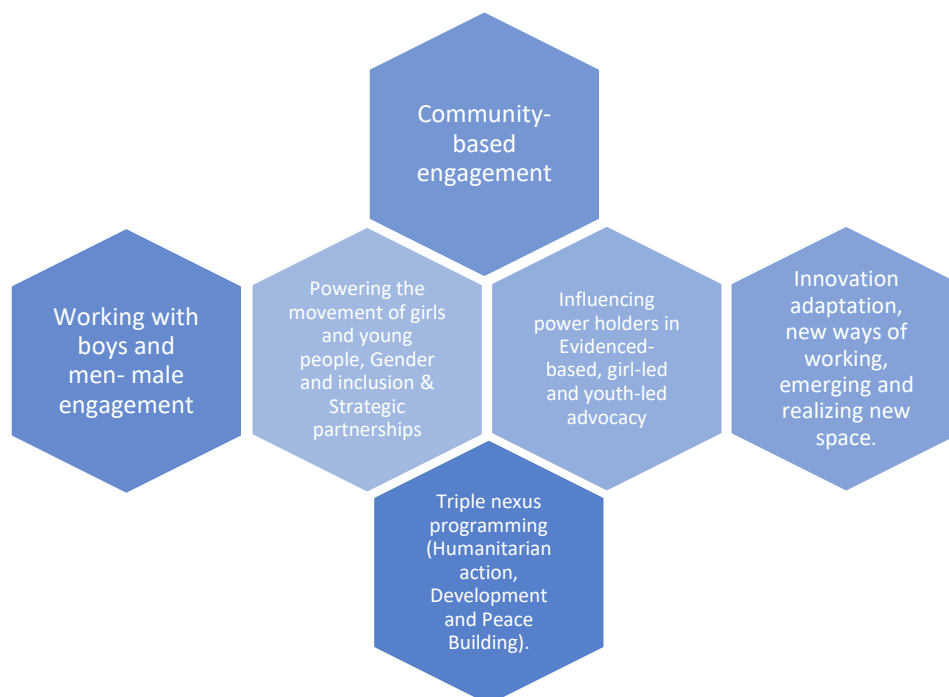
Community-based engagement

Working with boys and men- male engagement

Powering the movement of girls and young people, Gender and inclusion & Strategic partnerships

Influencing power holders in Evidenced-based, girl-led and youth-led advocacy

Innovation adaptation, new ways of working, emerging and realizing new space.

Triple nexus programming (Humanitarian action, Development and Peace Building).